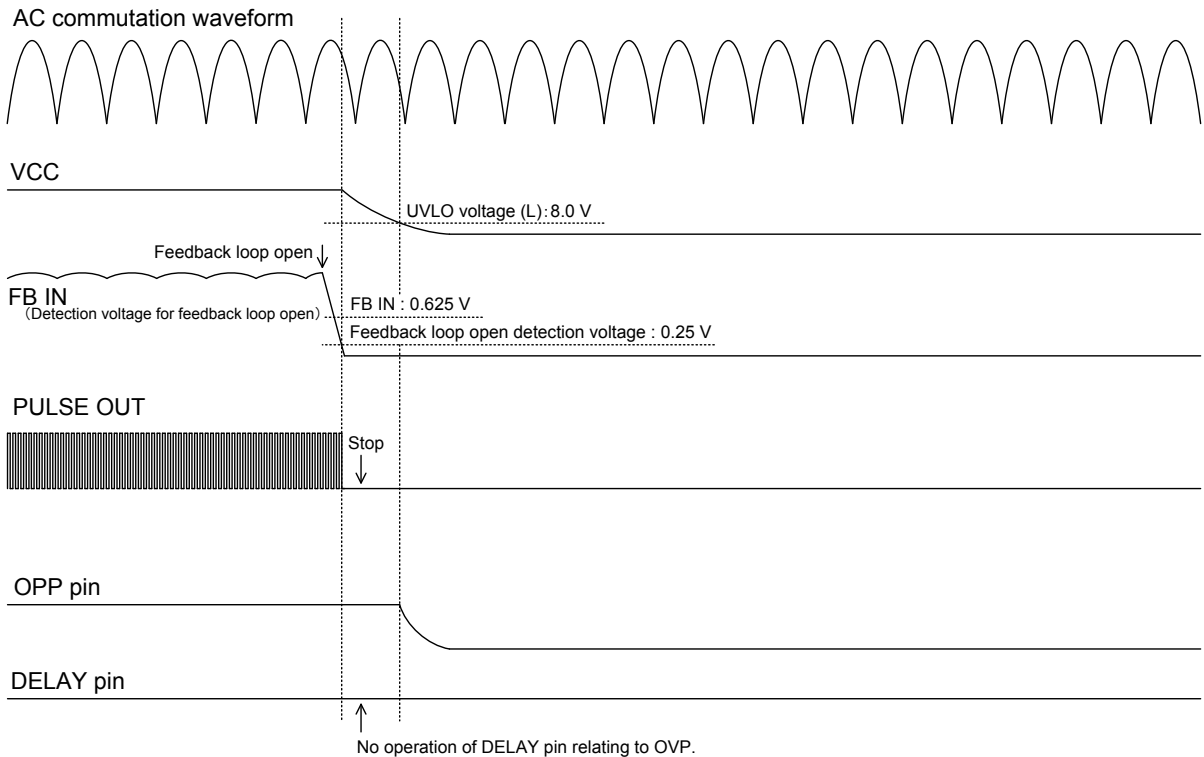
AC commutation waveform

VCC

UVLO voltage (L):8.0 V

Feedback loop open

FB IN
(Detection voltage for feedback loop open)

FB IN : 0.625 V

Feedback loop open detection voltage : 0.25 V

PULSE OUT

Stop

OPP pin

DELAY pin

No operation of DELAY pin relating to OVP.